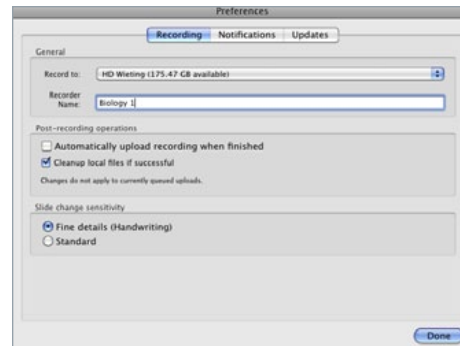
Preferences

Recording | Notifications | Updates

General

Record to: HD Wieting (175.47 GB available)

Recorder Name: Biology 1

Post-recording operations

Automatically upload recording when finished

Cleanup local files if successful

Changes do not apply to currently queued uploads.

Slide change sensitivity

Fine details (Handwriting)

Standard

Done